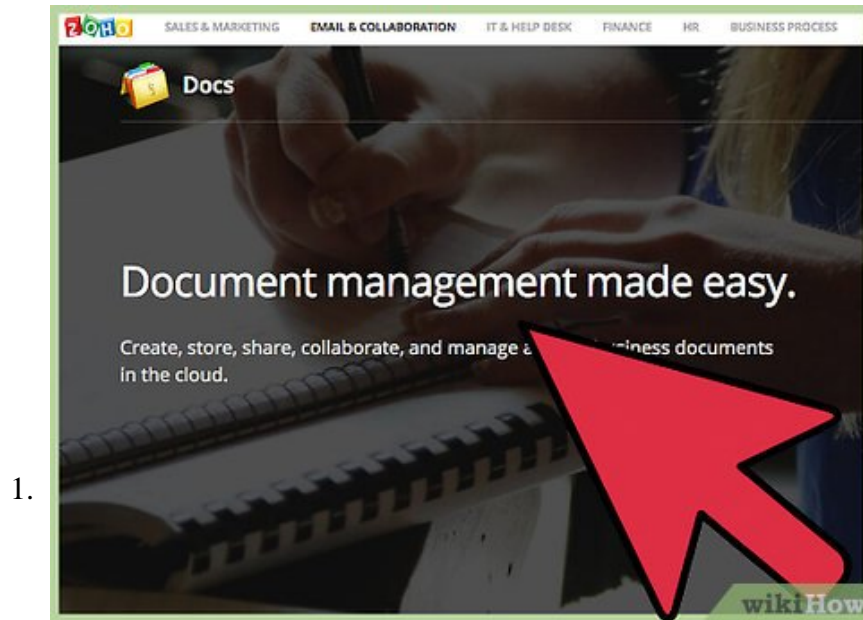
ZOHO SALES & MARKETING EMAIL & COLLABORATION IT & HELP DESK FINANCE HR BUSINESS PROCESS

Docs

Document management made easy.

Create, store, share, collaborate, and manage a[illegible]siness documents in the cloud.

1.

wikiHow